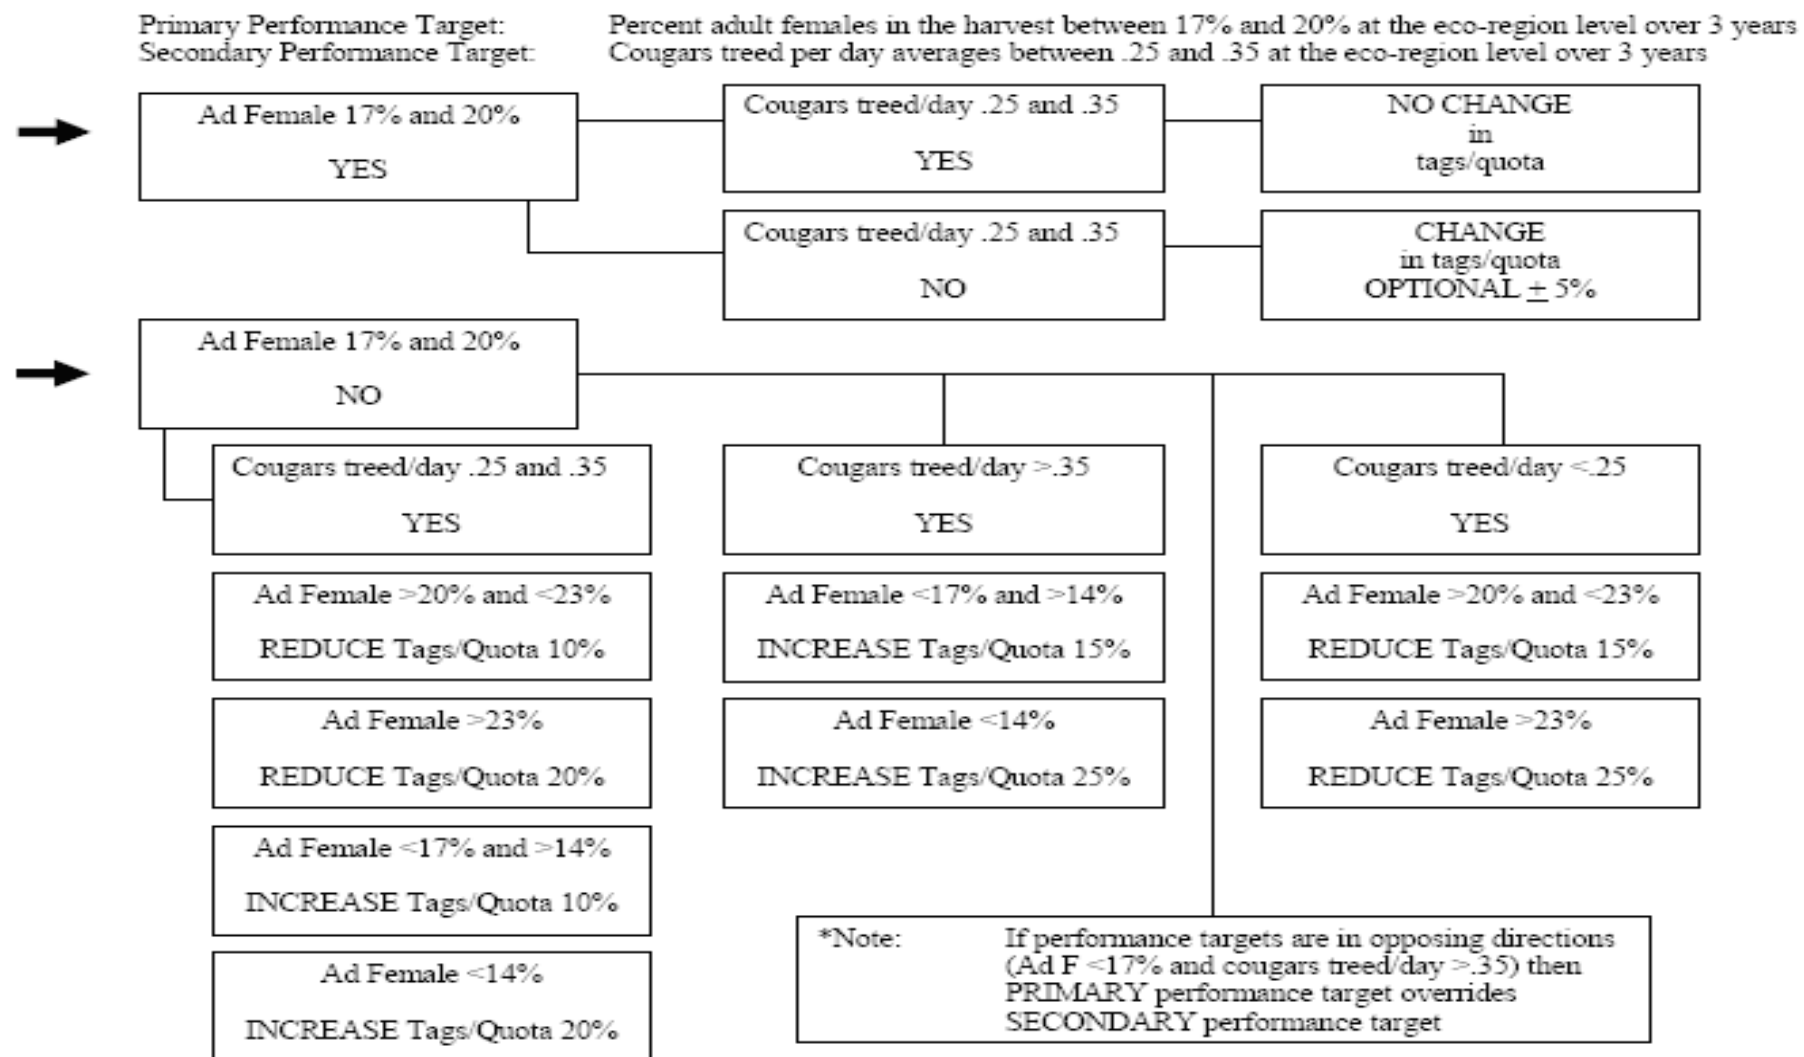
Primary Performance Target: Percent adult females in the harvest between 17% and 20% at the eco-region level over 3 years
Secondary Performance Target: Cougars treed per day averages between .25 and .35 at the eco-region level over 3 years

Ad Female 17% and 20%

YES

Cougars treed/day .25 and .35

YES

NO CHANGE in tags/quota

Cougars treed/day .25 and .35

NO

CHANGE in tags/quota OPTIONAL $\pm$ 5%

Ad Female 17% and 20%

NO

Cougars treed/day .25 and .35

YES

Ad Female >20% and <23%

REDUCE Tags/Quota 10%

Ad Female >23%

REDUCE Tags/Quota 20%

Ad Female <17% and >14%

INCREASE Tags/Quota 10%

Ad Female <14%

INCREASE Tags/Quota 20%

Cougars treed/day >.35

YES

Ad Female <17% and >14%

INCREASE Tags/Quota 15%

Ad Female <14%

INCREASE Tags/Quota 25%

Cougars treed/day <.25

YES

Ad Female >20% and <23%

REDUCE Tags/Quota 15%

Ad Female >23%

REDUCE Tags/Quota 25%

*Note: If performance targets are in opposing directions (Ad F <17% and cougars treed/day >.35) then PRIMARY performance target overrides SECONDARY performance target